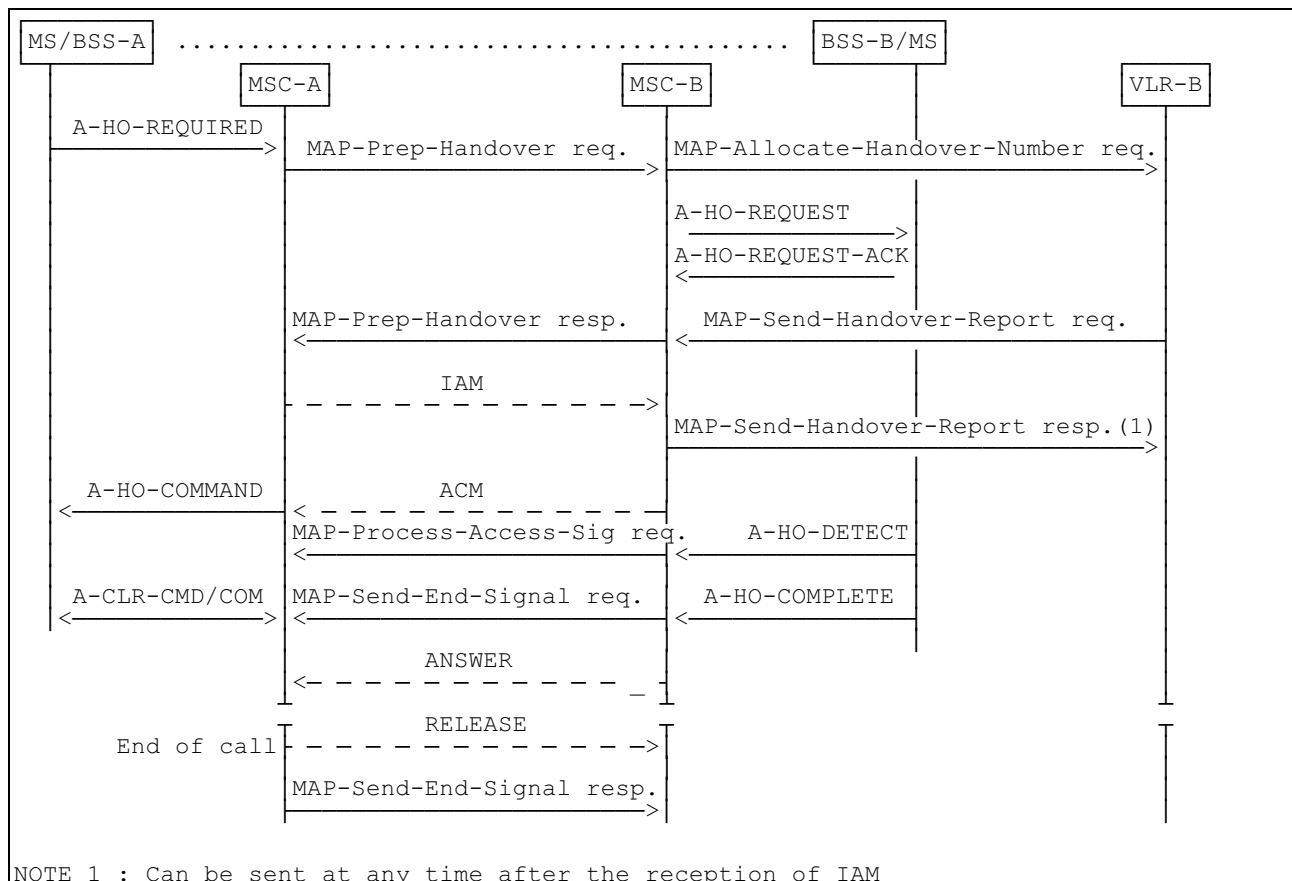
MS/BSS-A ........................................ BSS-B/MS

MSC-A

MSC-B

VLR-B

A-HO-REQUIRED

MAP-Prep-Handover req.

MAP-Allocate-Handover-Number req.

A-HO-REQUEST

A-HO-REQUEST-ACK

MAP-Prep-Handover resp.

MAP-Send-Handover-Report req.

IAM

MAP-Send-Handover-Report resp.(1)

A-HO-COMMAND

ACM

MAP-Process-Access-Sig req.

A-HO-DETECT

A-CLR-CMD/COM

MAP-Send-End-Signal req.

A-HO-COMPLETE

ANSWER

RELEASE

End of call

MAP-Send-End-Signal resp.

NOTE 1 : Can be sent at any time after the reception of IAM